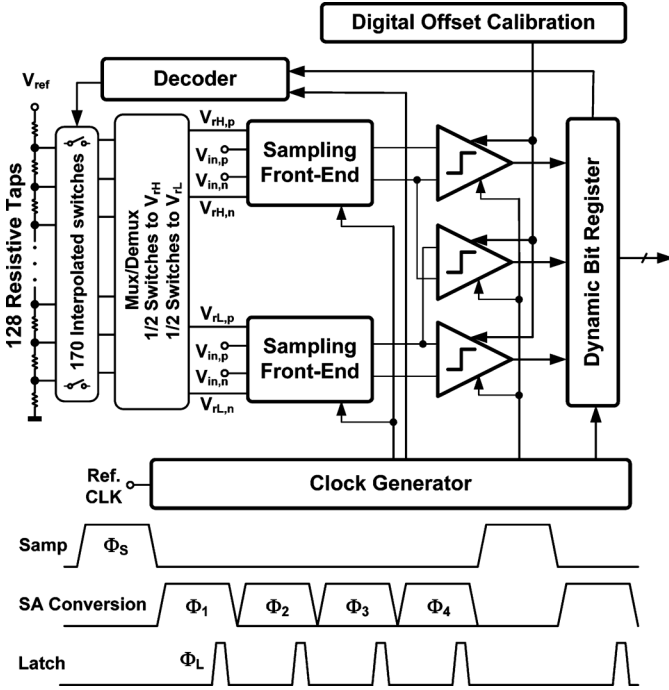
Digital Offset Calibration

$V_{ref}$

Decoder

128 Resistive Taps

170 Interpolated switches

Mux/Demux
1/2 Switches to $V_{rH}$
1/2 Switches to $V_{rL}$

$V_{rH,p}$
$V_{in,p}$
$V_{in,n}$
$V_{rH,n}$

Sampling Front-End

$V_{rL,p}$
$V_{in,p}$
$V_{in,n}$
$V_{rL,n}$

Sampling Front-End

Dynamic Bit Register

Ref. CLK

Clock Generator

Samp $\Phi_S$

SA Conversion $\Phi_1$ $\Phi_2$ $\Phi_3$ $\Phi_4$

Latch $\Phi_L$